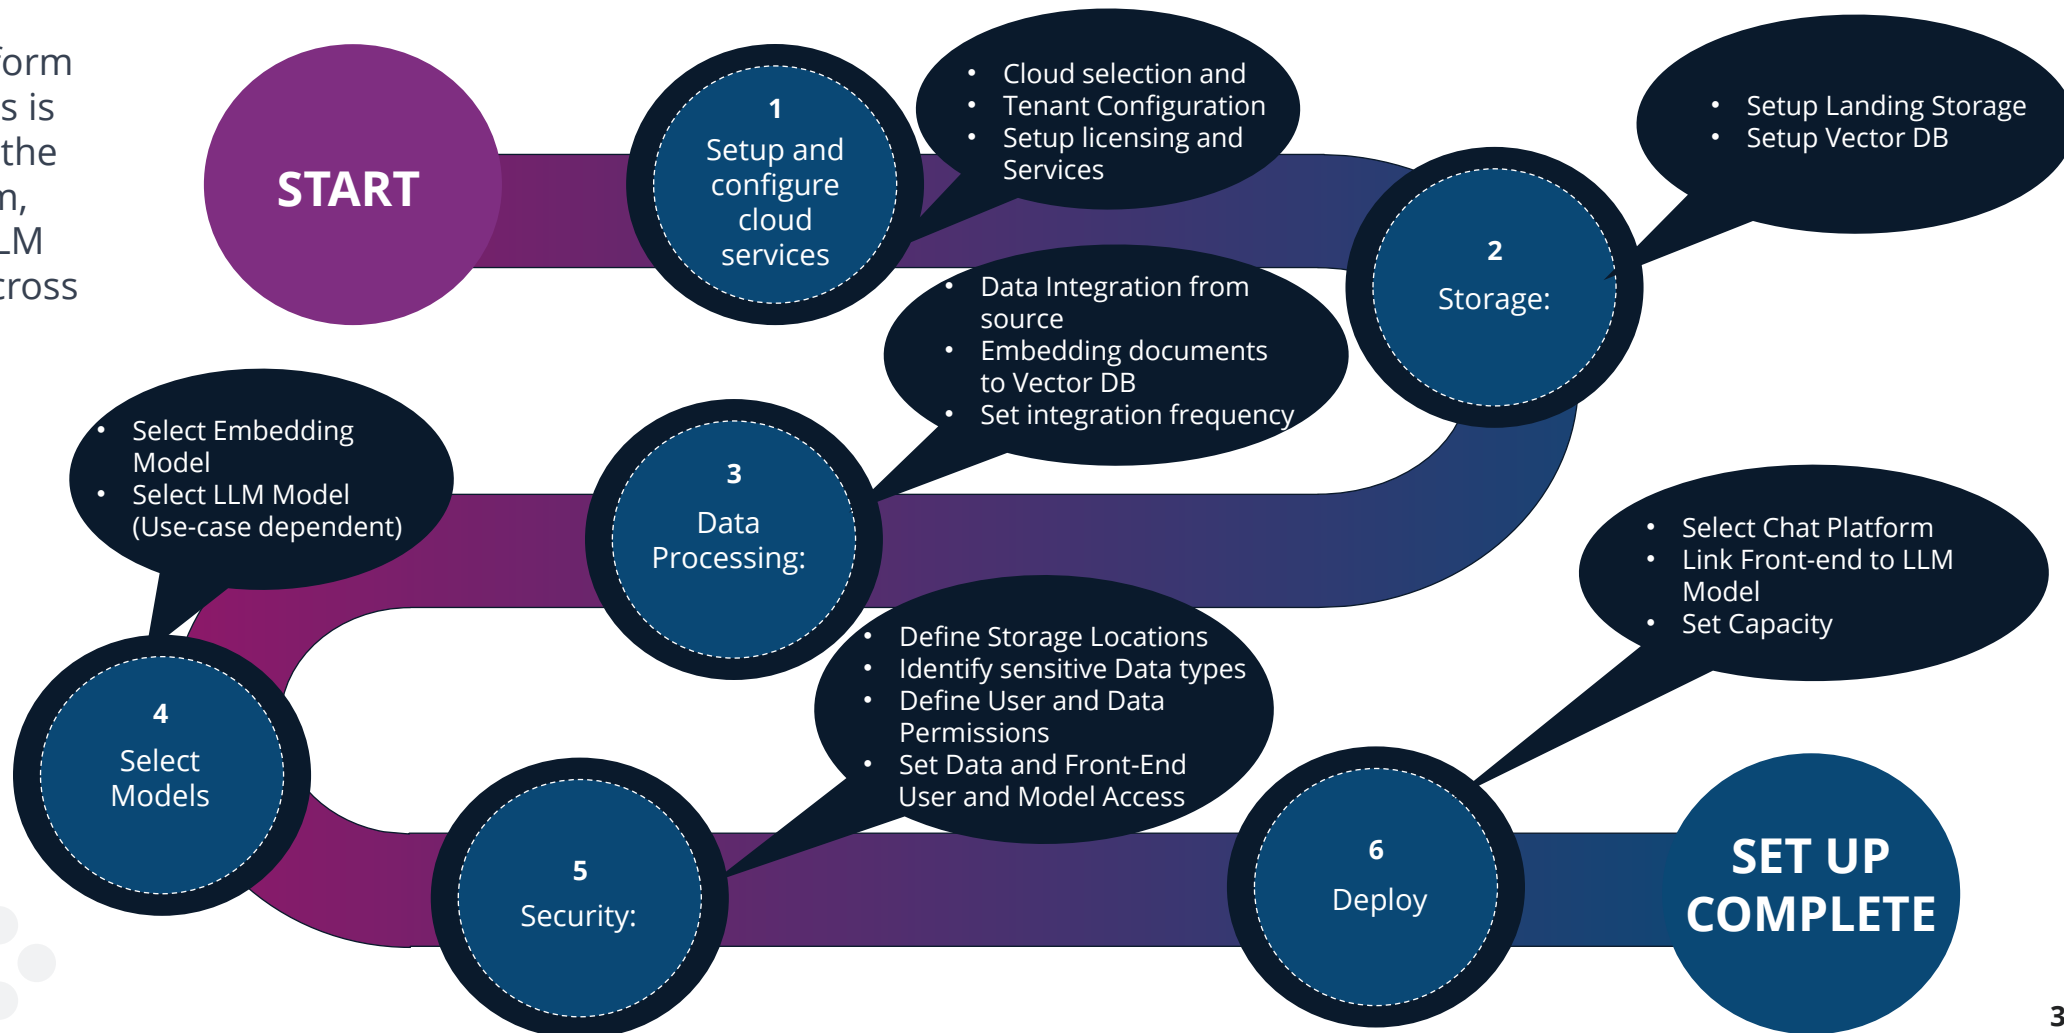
orm
s is
the
n,
LM
ross

START

1
Setup and configure cloud services

- Cloud selection and
- Tenant Configuration
- Setup licensing and Services

- Setup Landing Storage
- Setup Vector DB

2
Storage:

- Data Integration from source
- Embedding documents to Vector DB
- Set integration frequency

- Select Embedding Model
- Select LLM Model (Use-case dependent)

3
Data Processing:

- Select Chat Platform
- Link Front-end to LLM Model
- Set Capacity

- Define Storage Locations
- Identify sensitive Data types
- Define User and Data Permissions
- Set Data and Front-End User and Model Access

4
Select Models

5
Security:

6
Deploy

SET UP COMPLETE

3